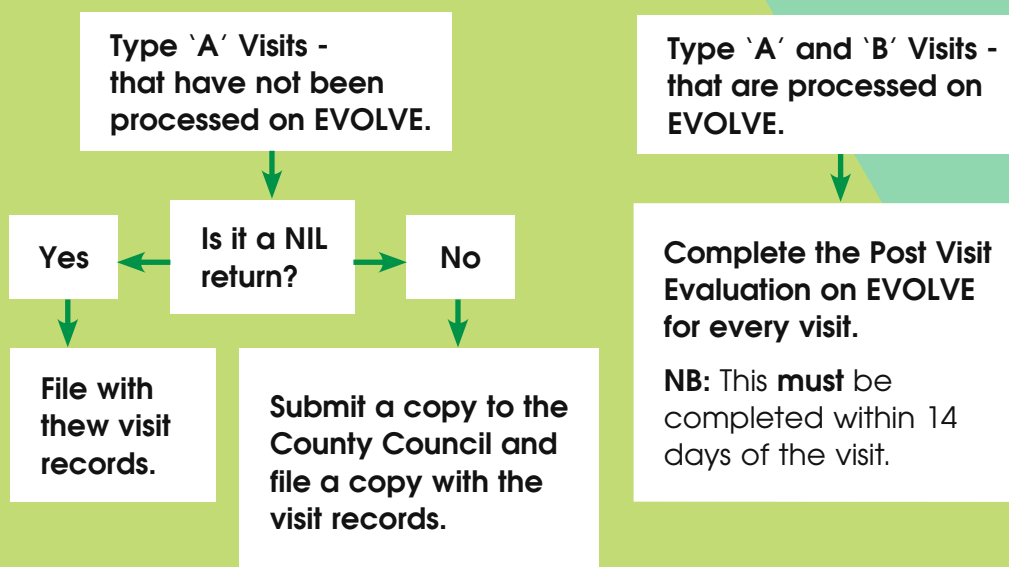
Type `A´ Visits - that have not been processed on EVOLVE.

Is it a NIL return?

Yes

No

File with thew visit records.

Submit a copy to the County Council and file a copy with the visit records.

Type `A´ and `B´ Visits - that are processed on EVOLVE.

Complete the Post Visit Evaluation on EVOLVE for every visit.

NB: This must be completed within 14 days of the visit.